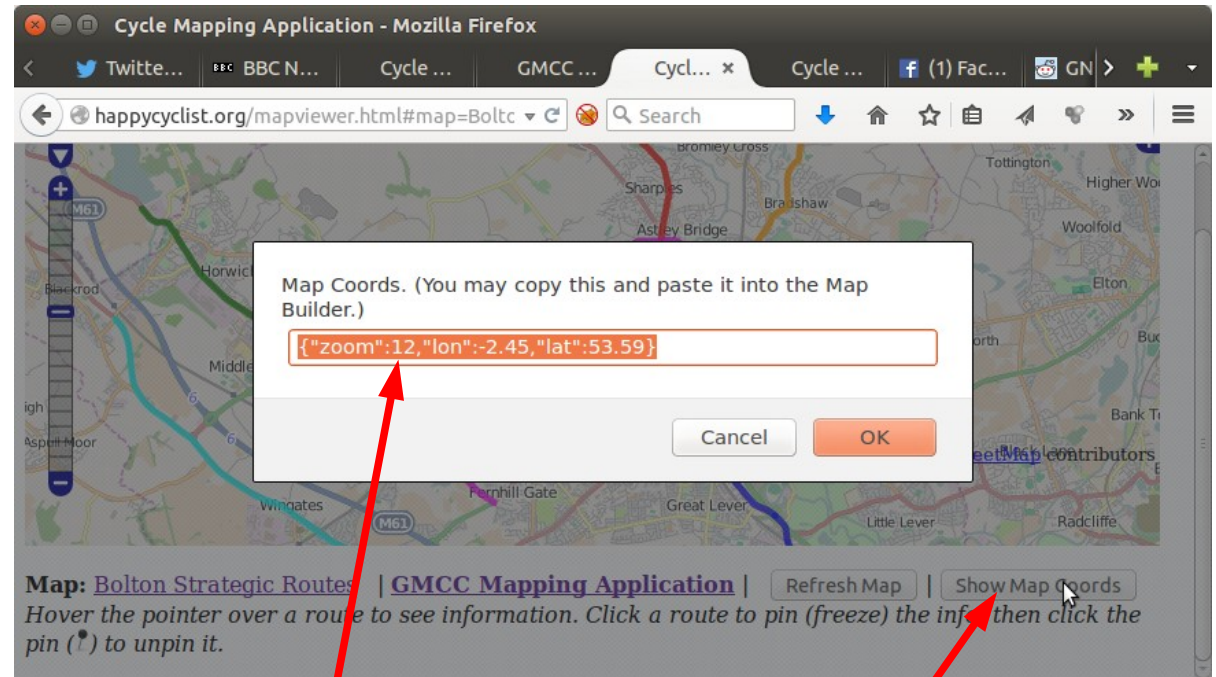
Cycle Mapping Application - Mozilla Firefox

Twitte… BBC N… Cycle … GMCC … Cycl… Cycle … (1) Fac… GN

happycyclist.org/mapviewer.html#map=Boltc

Search

M61
Bromley Cross
Tottington
Higher Wo
Sharples
Bradshaw
Astley Bridge
Woolfold
Horwich
Blackrod
Elton
Middle
orth
Bur
igh
Bank T
Aspull Moor
Wingates
Fernhill Gate
Great Lever
Little Lever
Radcliffe
M61
eetMap contributors

Map Coords. (You may copy this and paste it into the Map Builder.)

{"zoom":12,"lon":-2.45,"lat":53.59}

Cancel
OK

Map: Bolton Strategic Routes | GMCC Mapping Application | Refresh Map | Show Map Coords
Hover the pointer over a route to see information. Click a route to pin (freeze) the info then click the pin ( ) to unpin it.